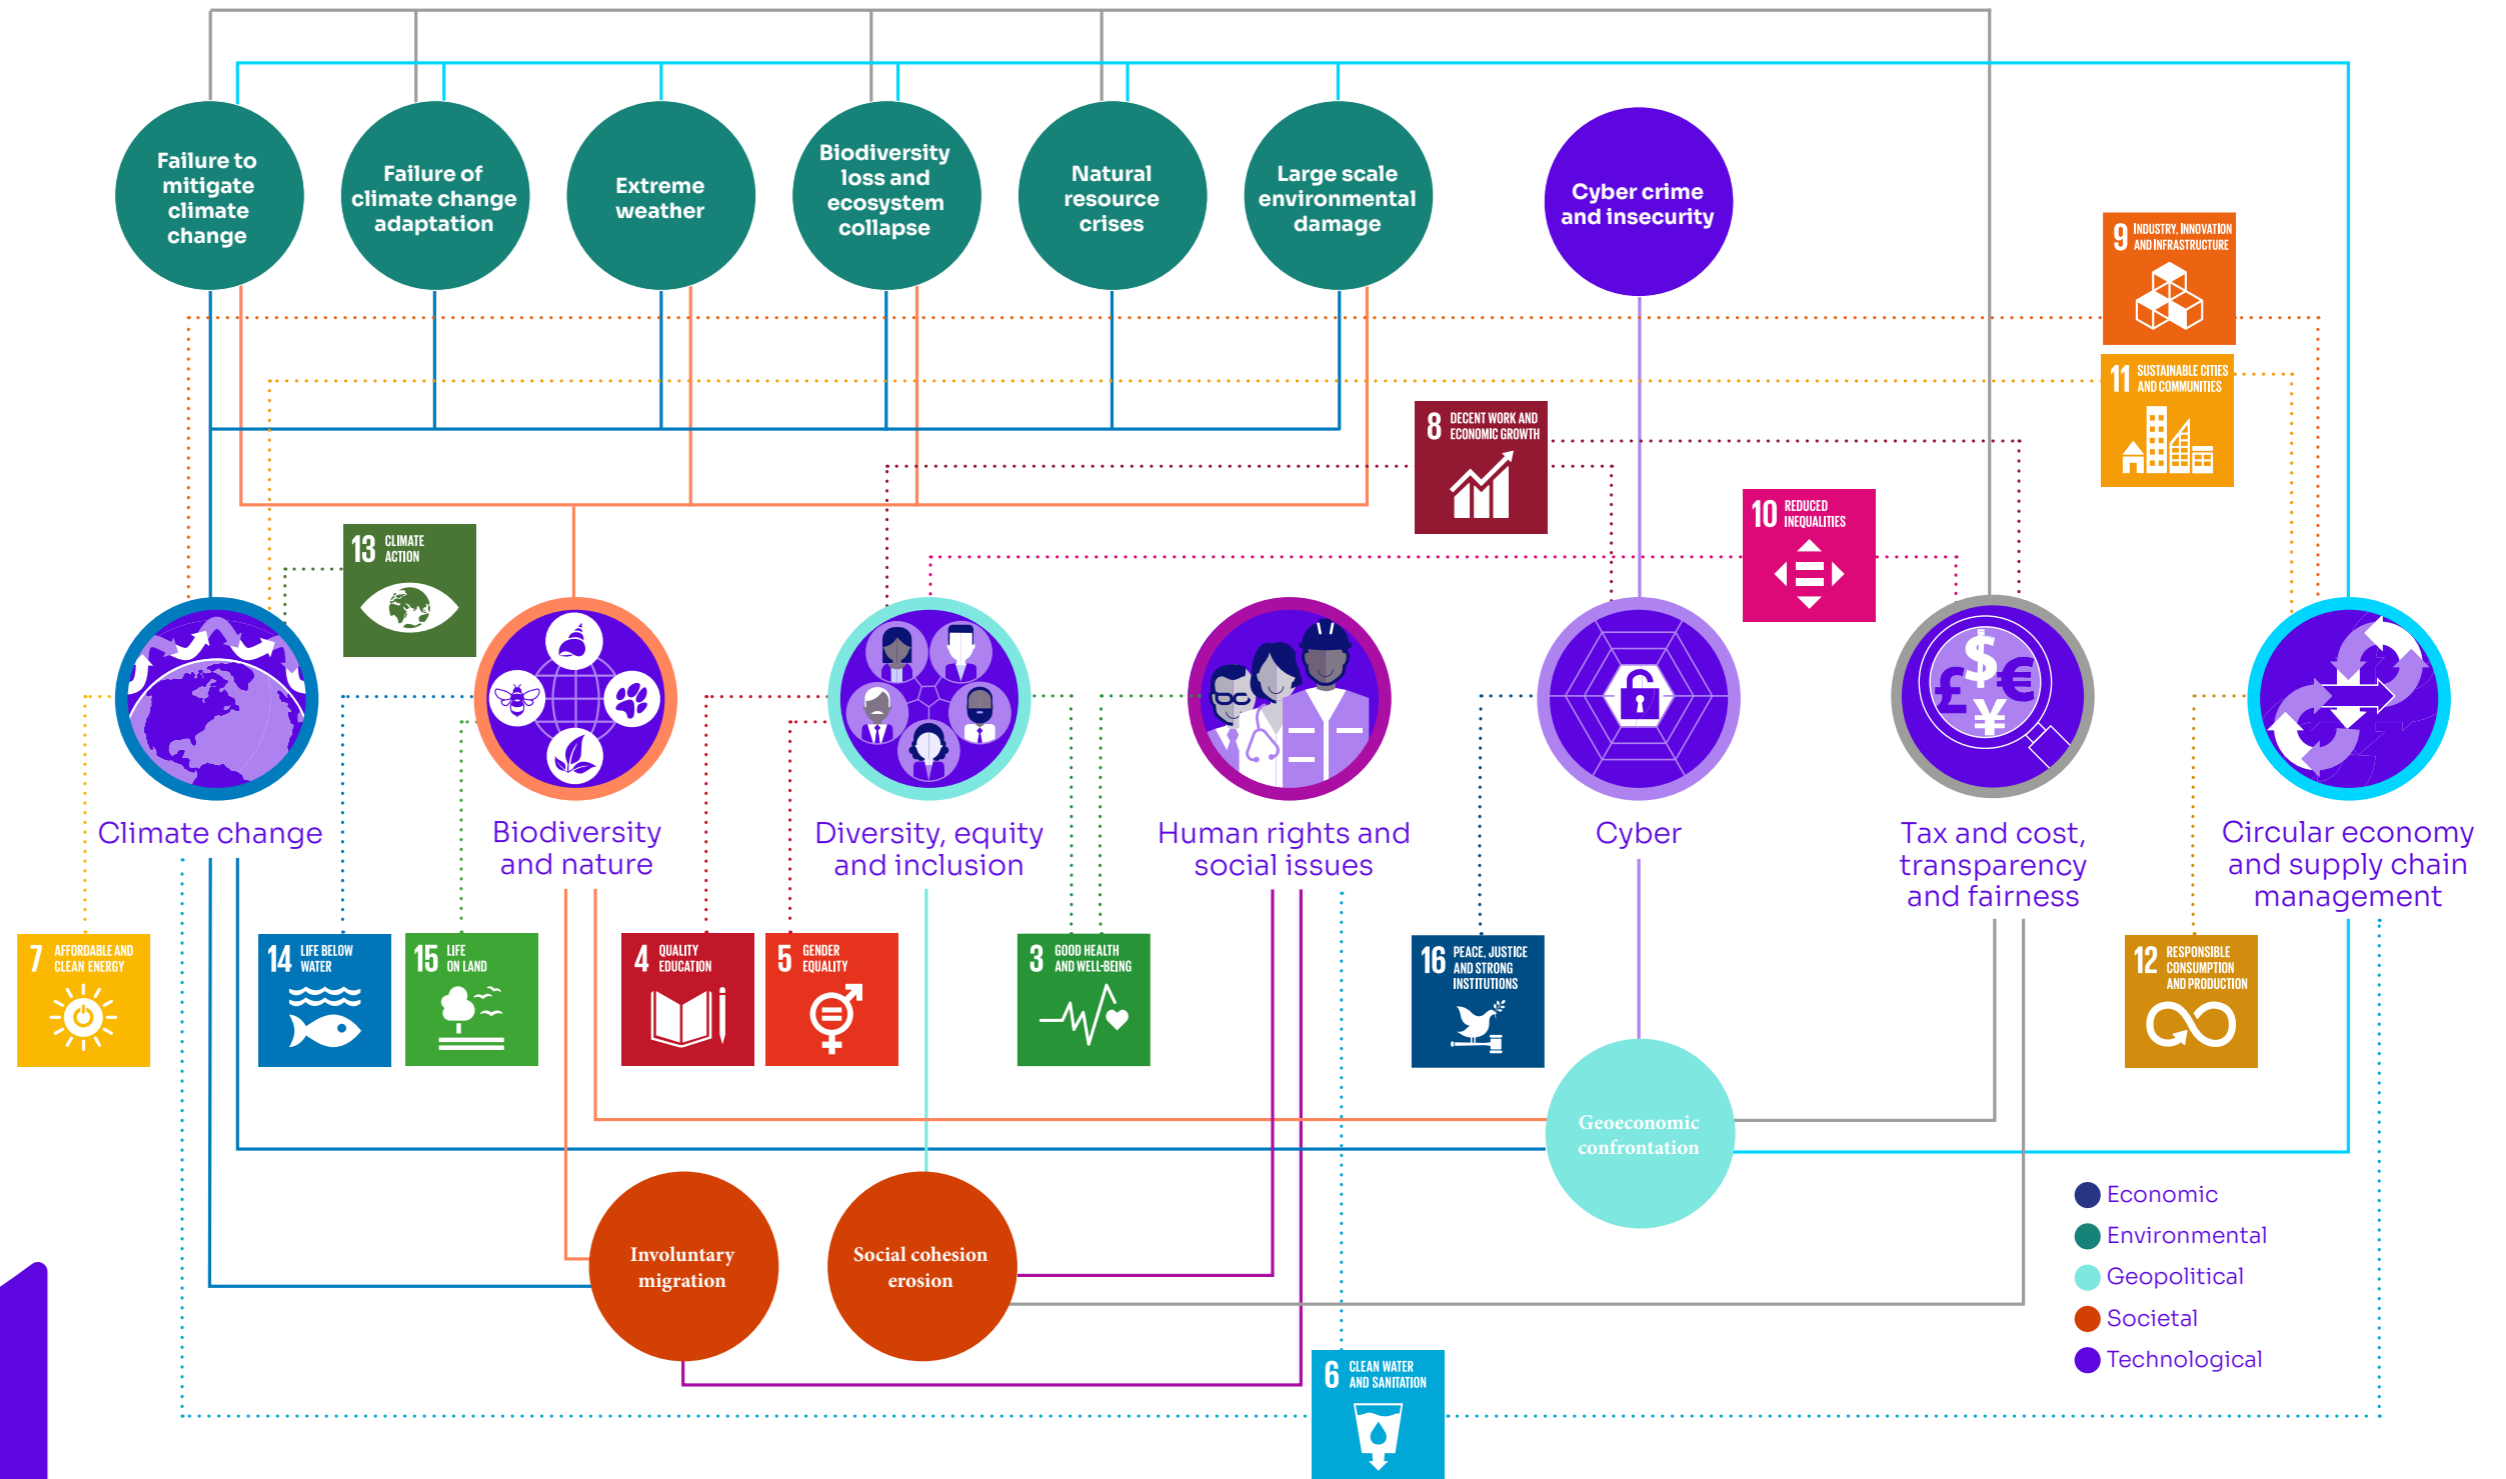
Failure to mitigate climate change

Failure of climate change adaptation

Extreme weather

Biodiversity loss and ecosystem collapse

Natural resource crises

Large scale environmental damage

Cyber crime and insecurity

9 INDUSTRY, INNOVATION AND INFRASTRUCTURE

11 SUSTAINABLE CITIES AND COMMUNITIES

8 DECENT WORK AND ECONOMIC GROWTH

10 REDUCED INEQUALITIES

13 CLIMATE ACTION

Climate change

Biodiversity and nature

Diversity, equity and inclusion

Human rights and social issues

Cyber

Tax and cost, transparency and fairness

Circular economy and supply chain management

7 AFFORDABLE AND CLEAN ENERGY

14 LIFE BELOW WATER

15 LIFE ON LAND

4 QUALITY EDUCATION

5 GENDER EQUALITY

3 GOOD HEALTH AND WELL-BEING

16 PEACE, JUSTICE AND STRONG INSTITUTIONS

12 RESPONSIBLE CONSUMPTION AND PRODUCTION

Geoeconomic confrontation

Involuntary migration

Social cohesion erosion

6 CLEAN WATER AND SANITATION

Economic
Environmental
Geopolitical
Societal
Technological